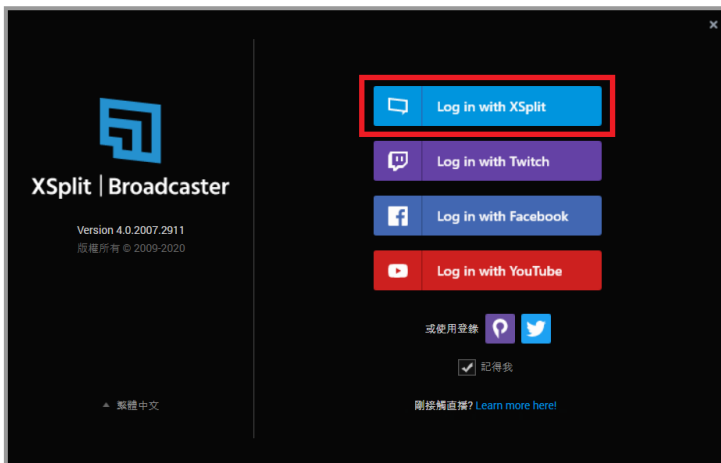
×

XSplit | Broadcaster

Version 4.0.2007.2911
版權所有 © 2009-2020

▲ 繁體中文

Log in with XSplit

Log in with Twitch

Log in with Facebook

Log in with YouTube

或使用登錄

記得我

剛接觸直播? Learn more here!